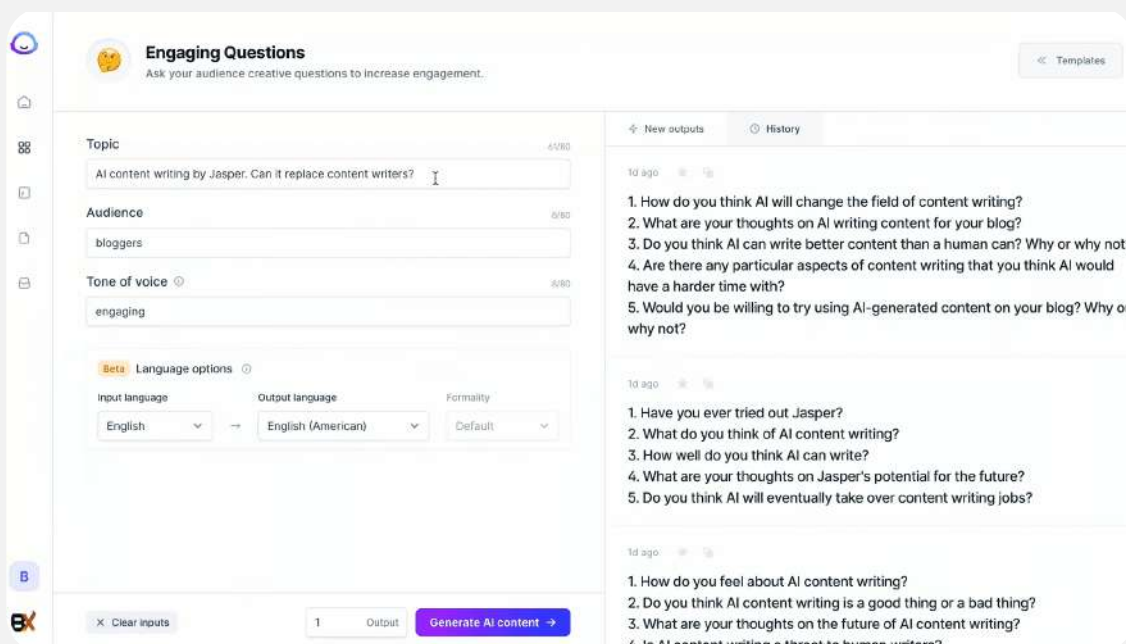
Engaging Questions
Ask your audience creative questions to increase engagement.

« Templates

Topic
61/80
AI content writing by Jasper. Can it replace content writers?

Audience
8/80
bloggers

Tone of voice
8/80
engaging

Beta Language options

Input language
English

Output language
English (American)

Formality
Default

× Clear inputs

1 Output

Generate AI content →

New outputs
History

1d ago

1. How do you think AI will change the field of content writing?
2. What are your thoughts on AI writing content for your blog?
3. Do you think AI can write better content than a human can? Why or why not
4. Are there any particular aspects of content writing that you think AI would have a harder time with?
5. Would you be willing to try using AI-generated content on your blog? Why o why not?

1d ago

1. Have you ever tried out Jasper?
2. What do you think of AI content writing?
3. How well do you think AI can write?
4. What are your thoughts on Jasper's potential for the future?
5. Do you think AI will eventually take over content writing jobs?

1d ago

1. How do you feel about AI content writing?
2. Do you think AI content writing is a good thing or a bad thing?
3. What are your thoughts on the future of AI content writing?
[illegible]

B